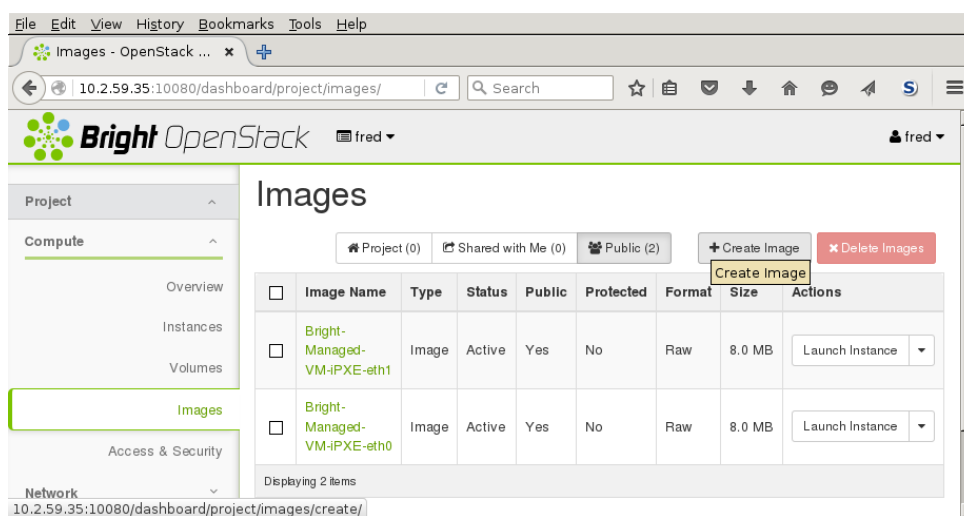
File Edit View History Bookmarks Tools Help

Images - OpenStack ... ×

10.2.59.35:10080/dashboard/project/images/

Search

Bright OpenStack fred ▾

fred ▾

Project

Compute

Overview

Instances

Volumes

Images

Access & Security

Network

Images

Project (0) Shared with Me (0) Public (2)

+ Create Image

× Delete Images

Create Image

|  | Image Name | Type | Status | Public | Protected | Format | Size | Actions |
|---|---|---|---|---|---|---|---|---|
| ☐ | Bright-Managed-VM-iPXE-eth1 | Image | Active | Yes | No | Raw | 8.0 MB | Launch Instance ▾ |
| ☐ | Bright-Managed-VM-iPXE-eth0 | Image | Active | Yes | No | Raw | 8.0 MB | Launch Instance ▾ |

Displaying 2 items

10.2.59.35:10080/dashboard/project/images/create/